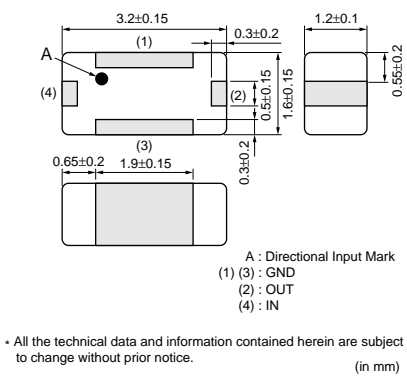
3.2±0.15
1.2±0.1
(1)
0.3±0.2
A
0.55±0.2
(4)
(2)
0.5±0.15
1.6±0.15
(3)
0.3±0.2
0.65±0.2
1.9±0.15

A : Directional Input Mark
(1) (3) : GND
(2) : OUT
(4) : IN

* All the technical data and information contained herein are subject to change without prior notice.
(in mm)